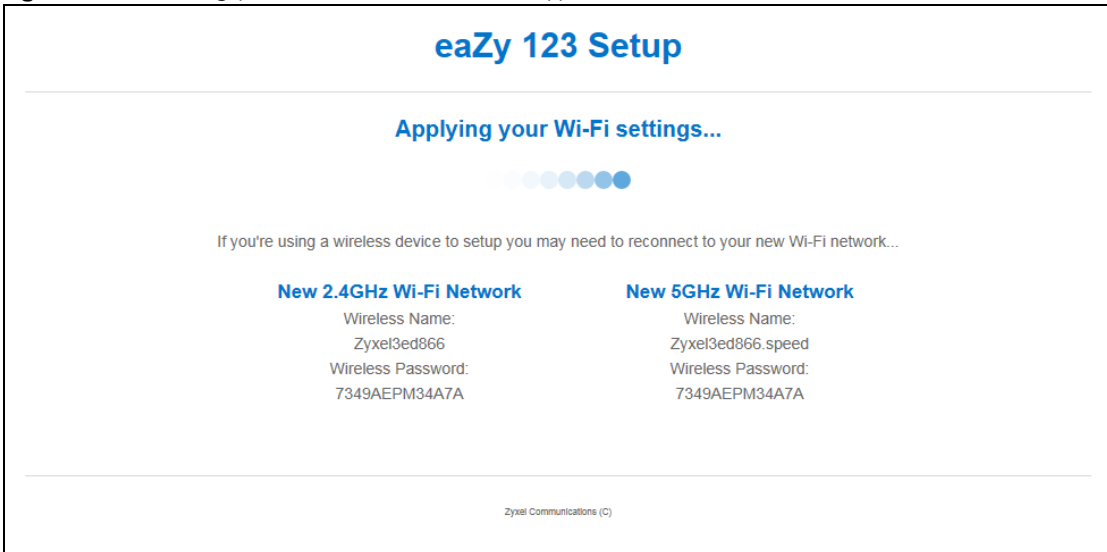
eaZy 123 Setup

Applying your Wi-Fi settings...

If you're using a wireless device to setup you may need to reconnect to your new Wi-Fi network...

New 2.4GHz Wi-Fi Network
Wireless Name:
Zyxel3ed866
Wireless Password:
7349AEPM34A7A

New 5GHz Wi-Fi Network
Wireless Name:
Zyxel3ed866.speed
Wireless Password:
7349AEPM34A7A

Zyxel Communications (C)